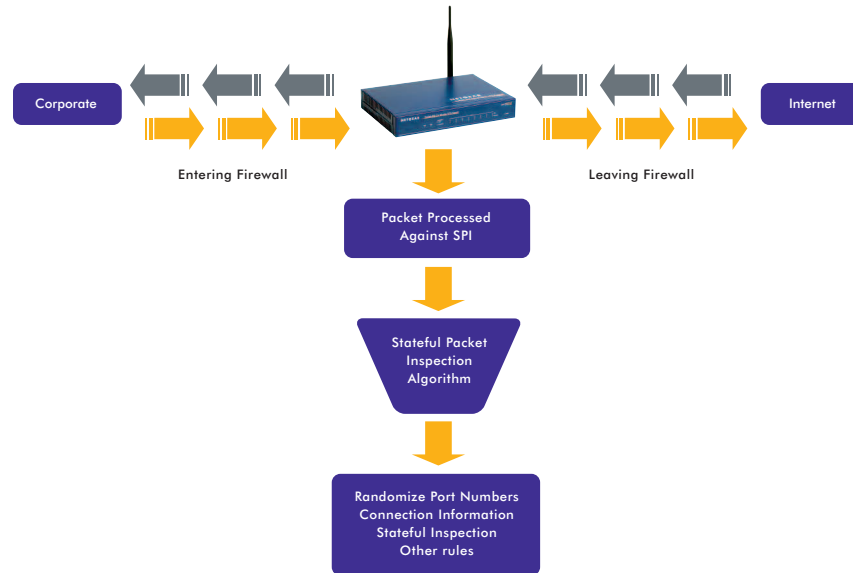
Corporate

Internet

Entering Firewall

Leaving Firewall

Packet Processed
Against SPI

Stateful Packet
Inspection
Algorithm

Randomize Port Numbers
Connection Information
Stateful Inspection
Other rules